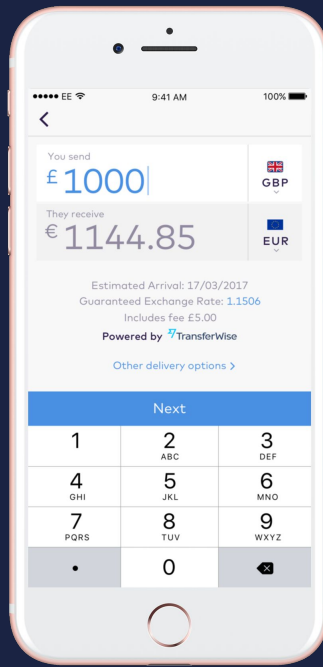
●●●●● EE 9:41 AM 100%

<

You send
£ 1000
GBP

They receive
€ 1144.85
EUR

Estimated Arrival: 17/03/2017
Guaranteed Exchange Rate: 1.1506
Includes fee £5.00
Powered by TransferWise

Other delivery options >

Next

| 1 | 2 ABC | 3 DEF |
|---|---|---|
| 4 GHI | 5 JKL | 6 MNO |
| 7 PQRS | 8 TUV | 9 WXYZ |
| • | 0 | |